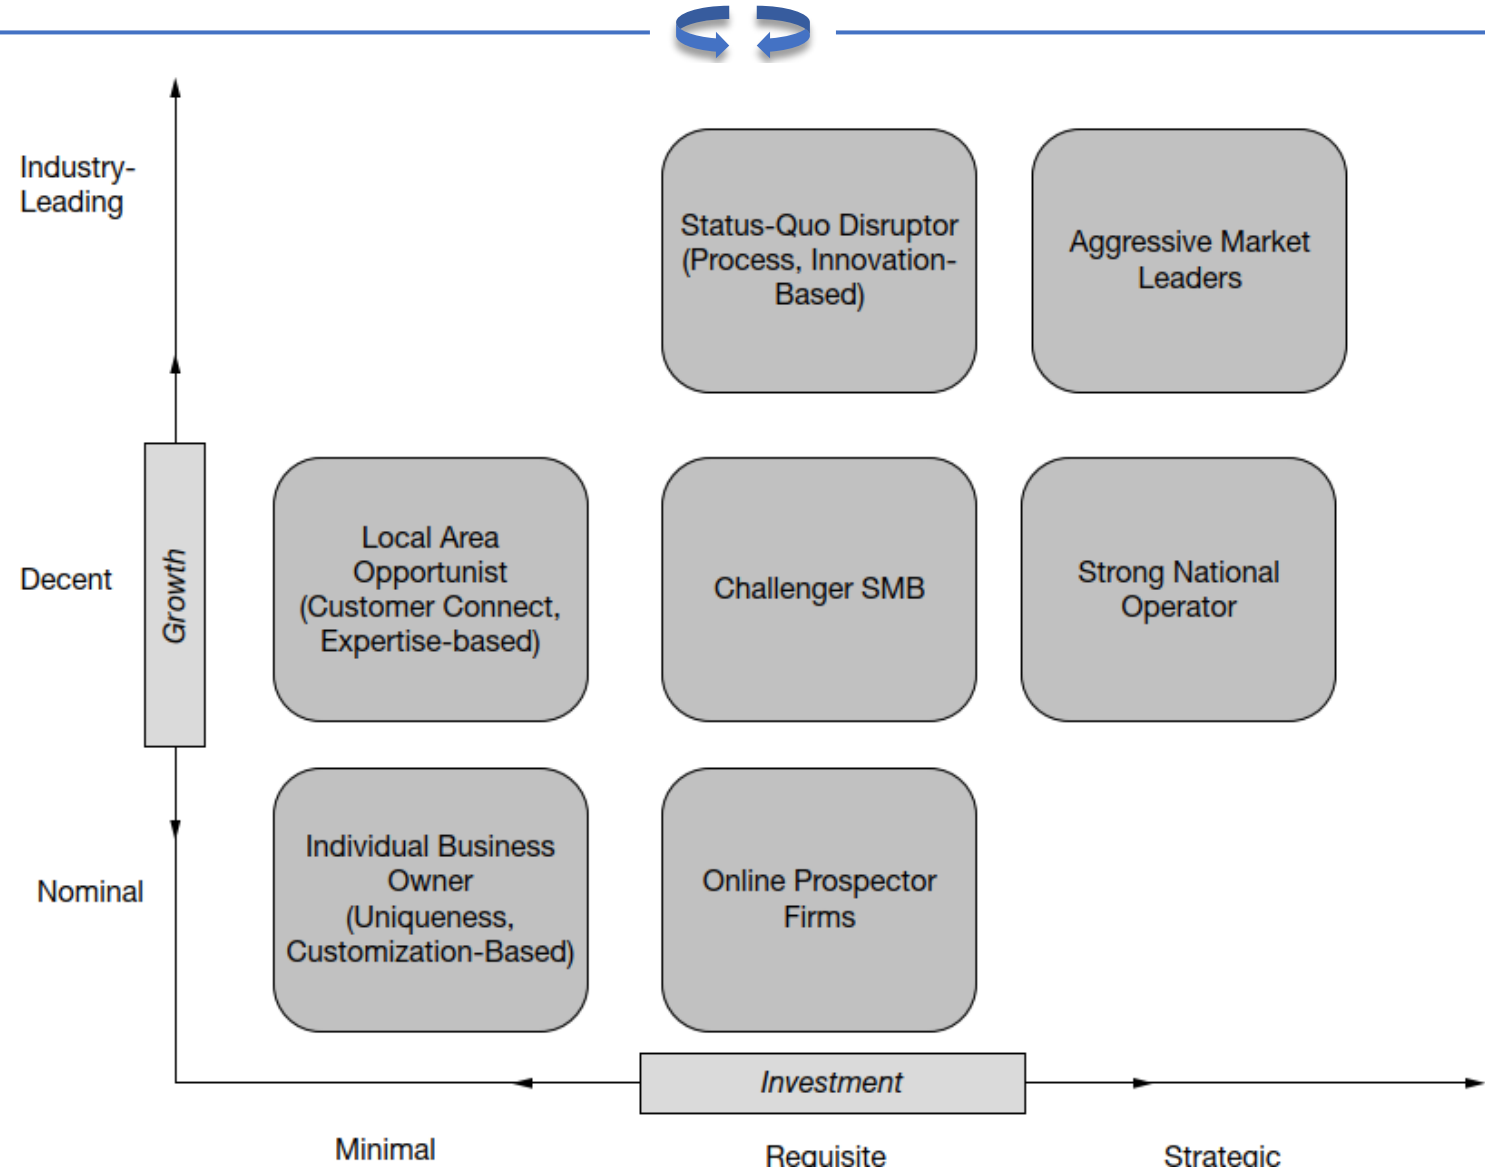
Industry-Leading

Status-Quo Disruptor (Process, Innovation-Based)

Aggressive Market Leaders

Decent

Growth

Local Area Opportunist (Customer Connect, Expertise-based)

Challenger SMB

Strong National Operator

Nominal

Individual Business Owner (Uniqueness, Customization-Based)

Online Prospector Firms

Investment

Minimal

Requisite

Strategic